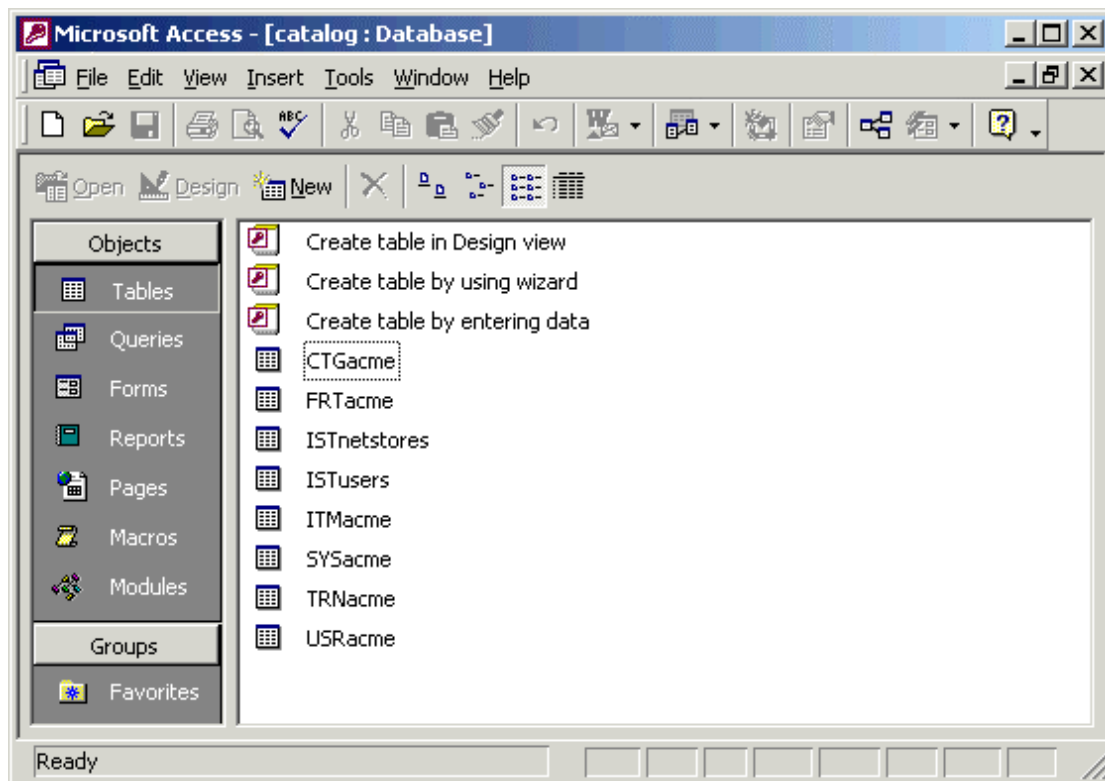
Microsoft Access - [catalog : Database]

File Edit View Insert Tools Window Help

Open Design New

Objects

Tables

Queries

Forms

Reports

Pages

Macros

Modules

Groups

Favorites

Create table in Design view

Create table by using wizard

Create table by entering data

CTGacme

FRTacme

ISTnetstores

ISTusers

ITMacme

SYSacme

TRNacme

USRacme

Ready